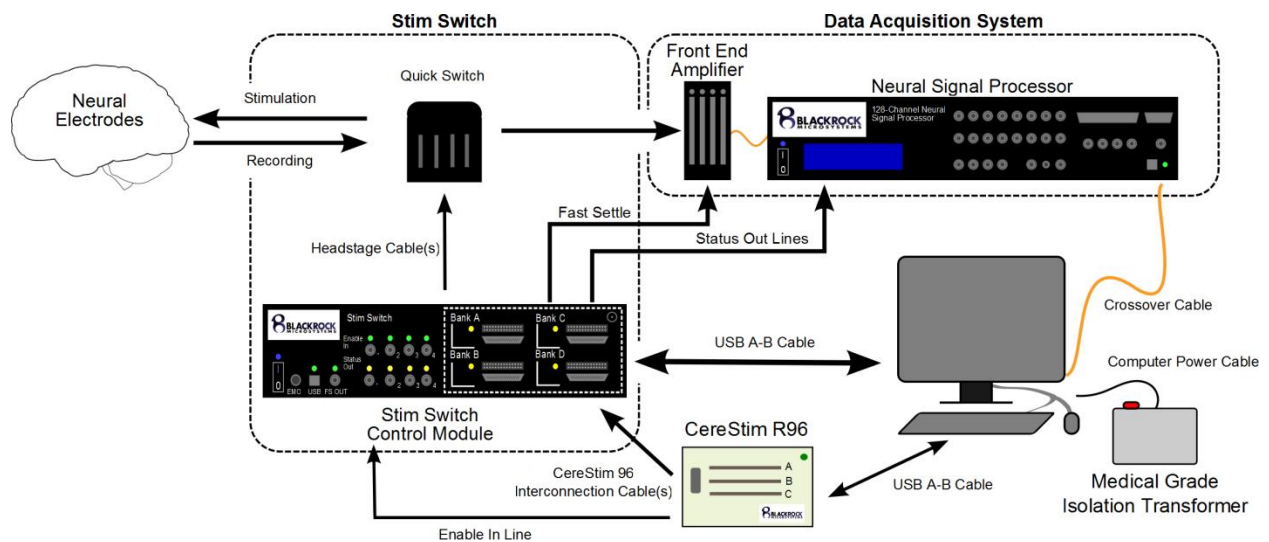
Stim Switch

Data Acquisition System

Neural Electrodes

Stimulation

Recording

Quick Switch

Front End Amplifier

Neural Signal Processor

BLACKROCK MICROSYSTEMS

128-Channel Neural Signal Processor

I
0

Fast Settle

Status Out Lines

Headstage Cable(s)

Crossover Cable

BLACKROCK MICROSYSTEMS

Stim Switch

Enable In

Status Out

1 2 3 4

1 2 3 4

Bank A

Bank C

Bank B

Bank D

I
0

EMC USB FS OUT

USB A-B Cable

Computer Power Cable

Stim Switch Control Module

CereStim R96

A
B
C

BLACKROCK MICROSYSTEMS

CereStim 96 Interconnection Cable(s)

USB A-B Cable

Medical Grade Isolation Transformer

Enable In Line